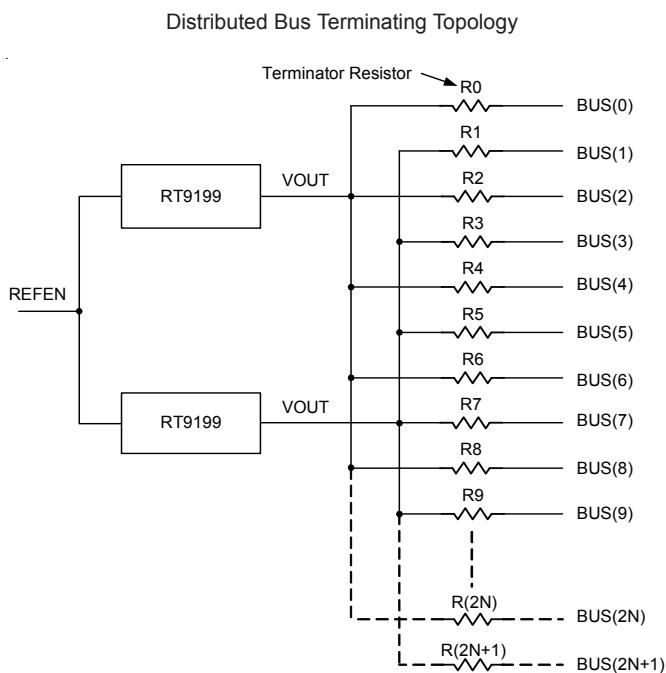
Distributed Bus Terminating Topology

Terminator Resistor

R0
BUS(0)
R1
BUS(1)
RT9199
VOUT
R2
BUS(2)
R3
BUS(3)
R4
BUS(4)
REFEN
R5
BUS(5)
R6
BUS(6)
RT9199
VOUT
R7
BUS(7)
R8
BUS(8)
R9
BUS(9)
R(2N)
BUS(2N)
R(2N+1)
BUS(2N+1)